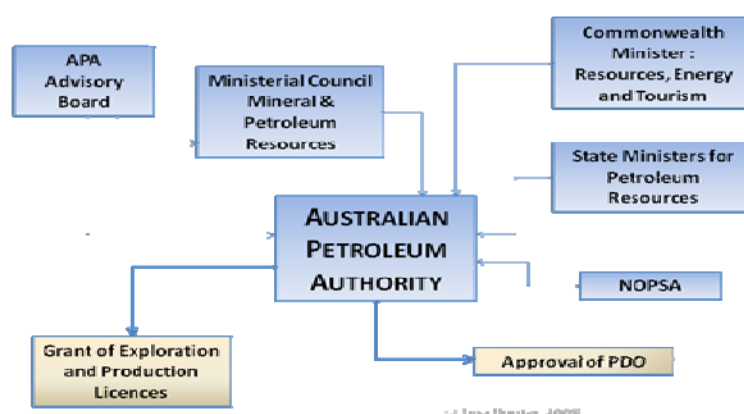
APA Advisory Board

Ministerial Council Mineral & Petroleum Resources

Commonwealth Minister : Resources, Energy and Tourism

State Ministers for Petroleum Resources

AUSTRALIAN PETROLEUM AUTHORITY

NOPSA

Grant of Exploration and Production Licences

Approval of PDO

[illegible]